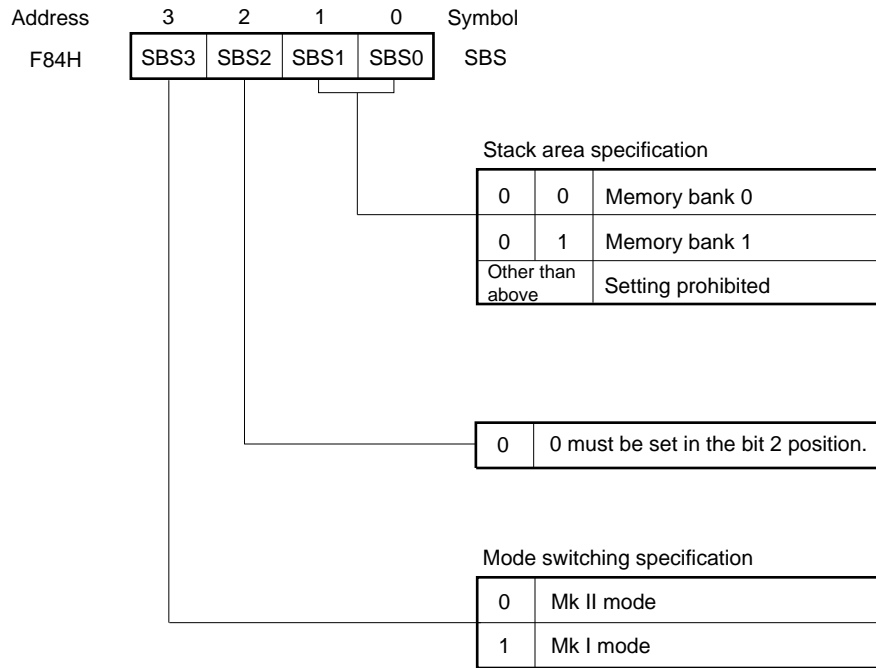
Address 3 2 1 0 Symbol

| F84H | SBS3 | SBS2 | SBS1 | SBS0 | SBS |
|---|---|---|---|---|---|

Stack area specification

| | | |
|---|---|---|
| 0 | 0 | Memory bank 0 |
| 0 | 1 | Memory bank 1 |
| Other than above | | Setting prohibited |

| | |
|---|---|
| 0 | 0 must be set in the bit 2 position. |

Mode switching specification

| | |
|---|---|
| 0 | Mk II mode |
| 1 | Mk I mode |